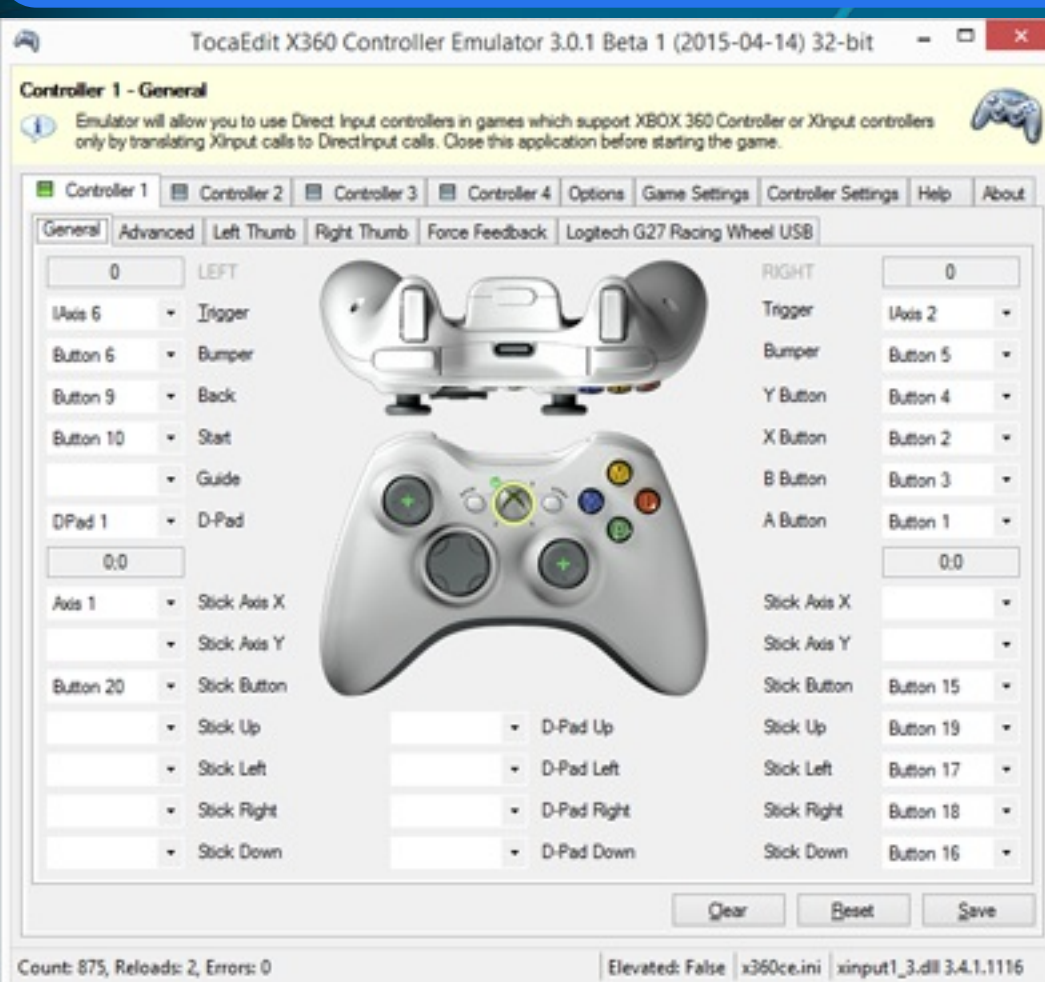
TocaEdit X360 Controller Emulator 3.0.1 Beta 1 (2015-04-14) 32-bit

Controller 1 - General
Emulator will allow you to use Direct Input controllers in games which support XBOX 360 Controller or XInput controllers only by translating XInput calls to DirectInput calls. Close this application before starting the game.

Controller 1 | Controller 2 | Controller 3 | Controller 4 | Options | Game Settings | Controller Settings | Help | About

General | Advanced | Left Thumb | Right Thumb | Force Feedback | Logitech G27 Racing Wheel USB

0 LEFT
IAxis 6 Trigger
Button 6 Bumper
Button 9 Back
Button 10 Start
Guide
DPad 1 D-Pad
0;0
Axis 1 Stick Axis X
Stick Axis Y
Button 20 Stick Button
Stick Up
Stick Left
Stick Right
Stick Down

D-Pad Up
D-Pad Left
D-Pad Right
D-Pad Down

RIGHT 0
Trigger IAxis 2
Bumper Button 5
Y Button Button 4
X Button Button 2
B Button Button 3
A Button Button 1
0;0
Stick Axis X
Stick Axis Y
Stick Button Button 15
Stick Up Button 19
Stick Left Button 17
Stick Right Button 18
Stick Down Button 16

Clear Reset Save

Count: 875, Reloads: 2, Errors: 0 | Elevated: False | x360ce.ini | xinput1_3.dll 3.4.1.1116